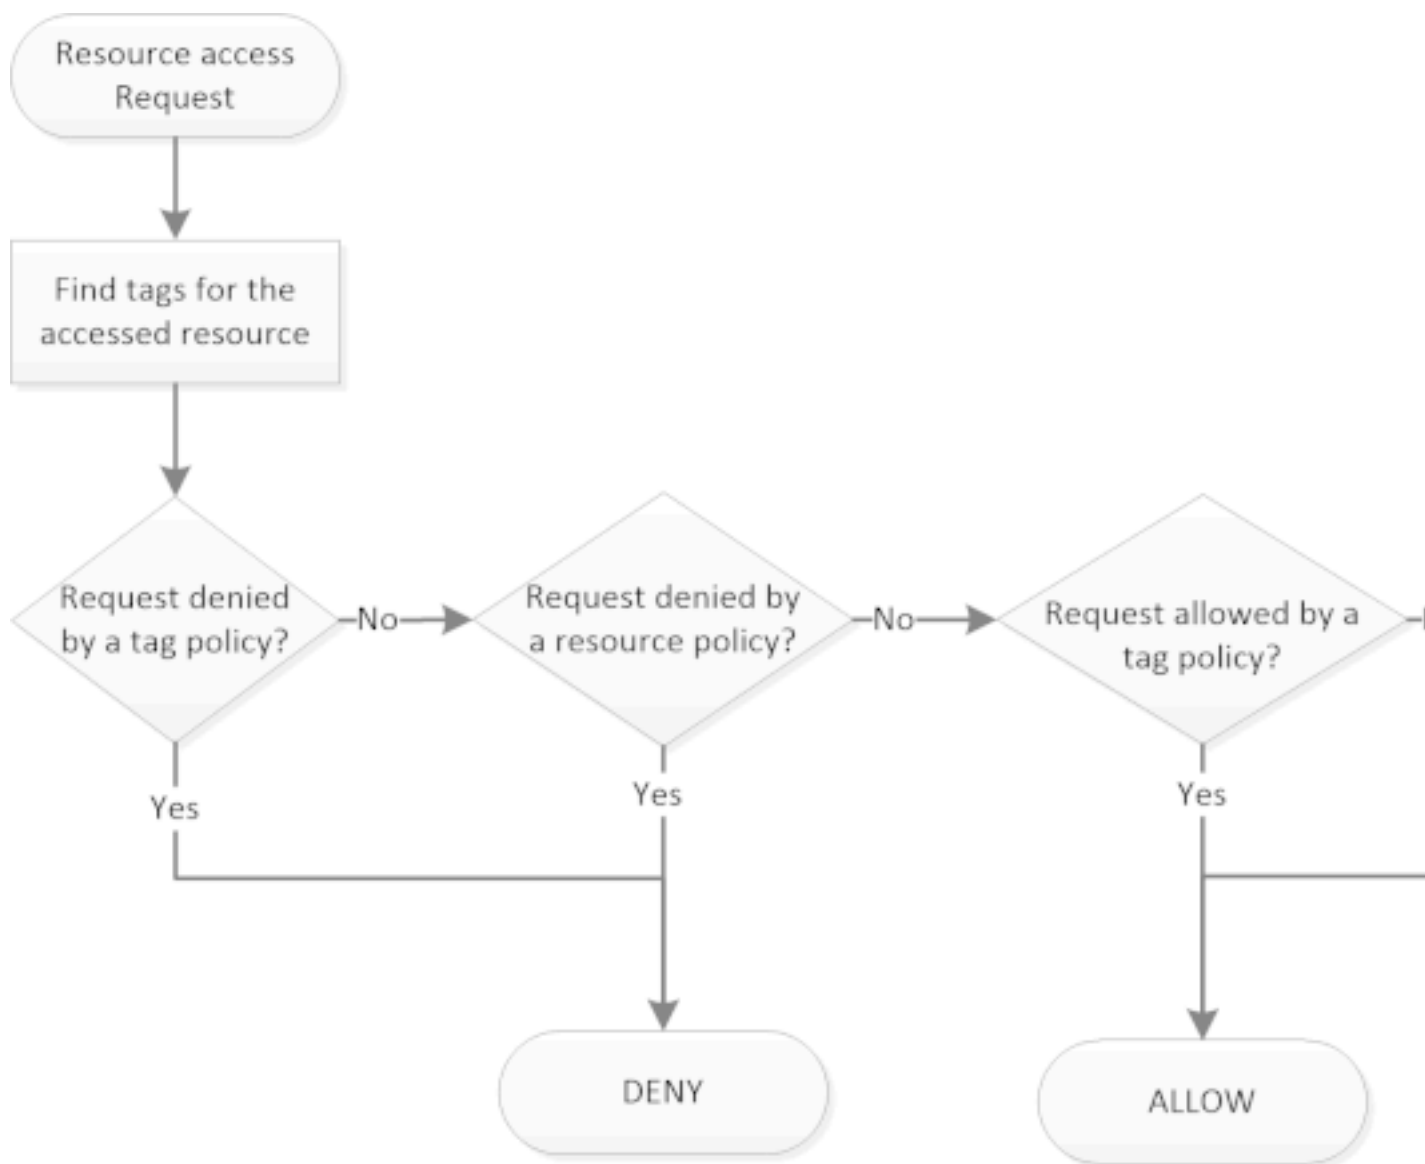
Resource access Request

Find tags for the accessed resource

Request denied by a tag policy?

No

Request denied by a resource policy?

No

Request allowed by a tag policy?

Yes

Yes

Yes

DENY

ALLOW